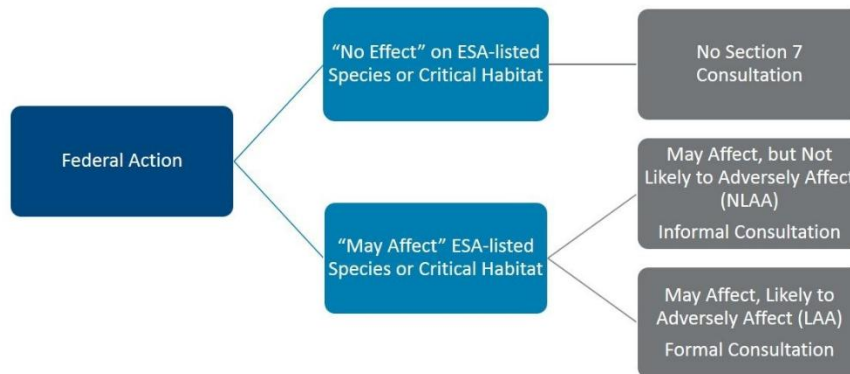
Federal Action

“No Effect” on ESA-listed Species or Critical Habitat

No Section 7 Consultation

“May Affect” ESA-listed Species or Critical Habitat

May Affect, but Not Likely to Adversely Affect (NLAA)
Informal Consultation

May Affect, Likely to Adversely Affect (LAA)
Formal Consultation